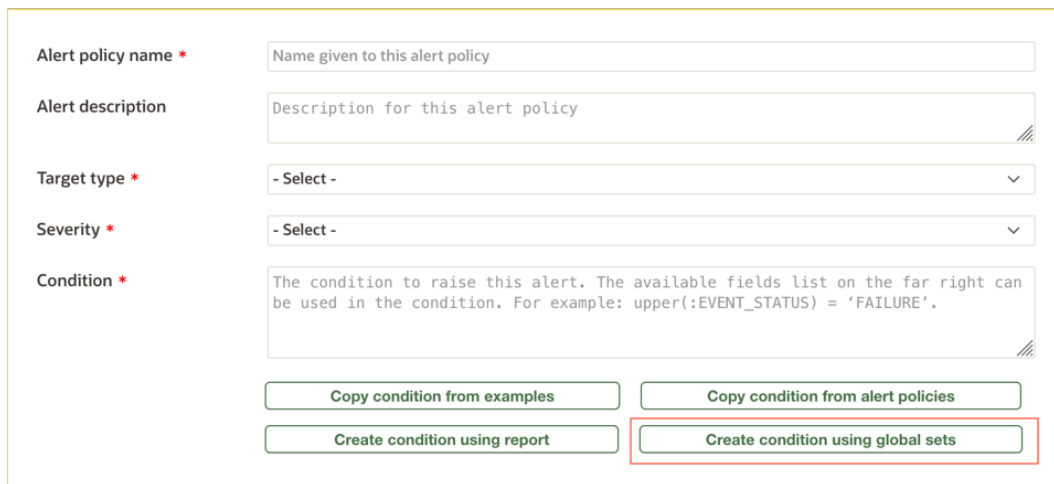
Alert policy name *
Name given to this alert policy

Alert description
Description for this alert policy

Target type *
- Select -

Severity *
- Select -

Condition *
The condition to raise this alert. The available fields list on the far right can be used in the condition. For example: upper(:EVENT_STATUS) = 'FAILURE'.

Copy condition from examples
Copy condition from alert policies
Create condition using report
Create condition using global sets